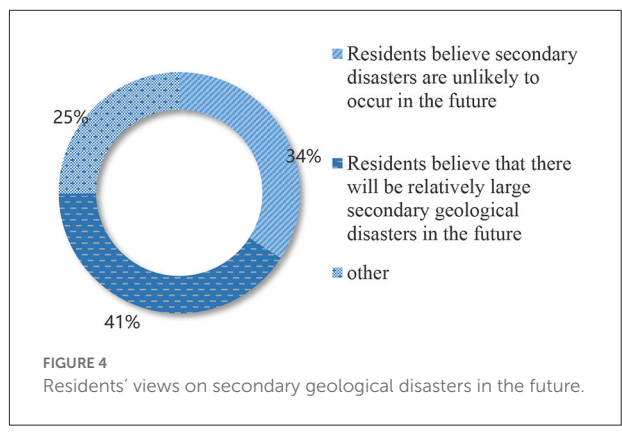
25%

34%

41%

Residents believe secondary disasters are unlikely to occur in the future

Residents believe that there will be relatively large secondary geological disasters in the future

other

FIGURE 4
Residents' views on secondary geological disasters in the future.